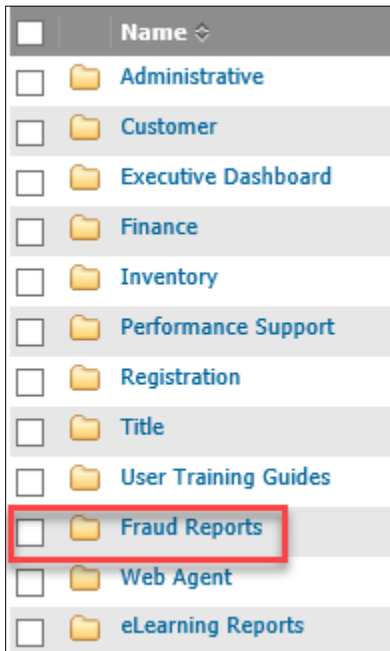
| Name |
|---|
| Administrative |
| Customer |
| Executive Dashboard |
| Finance |
| Inventory |
| Performance Support |
| Registration |
| Title |
| User Training Guides |
| Fraud Reports |
| Web Agent |
| eLearning Reports |